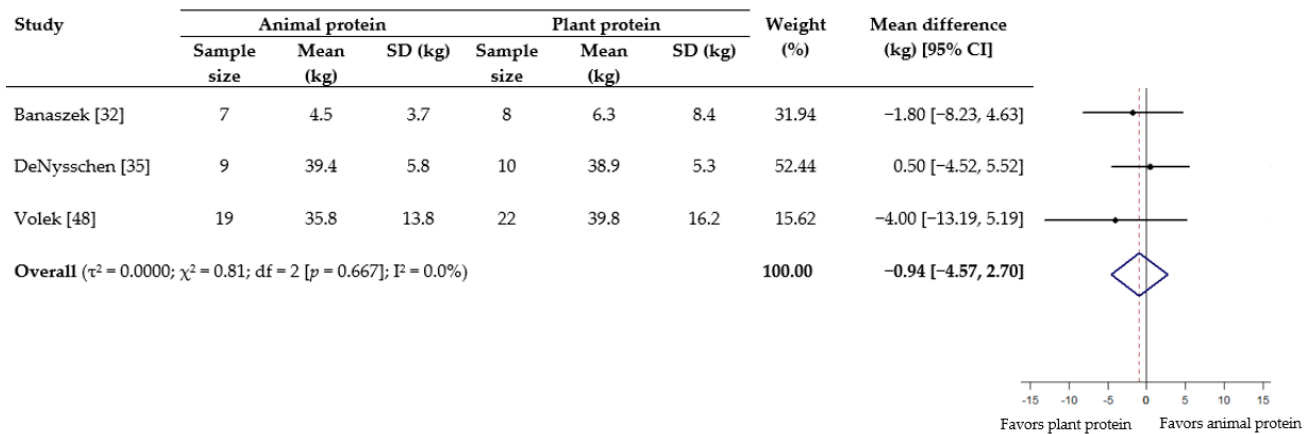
| Study | Animal protein Sample size | Animal protein Mean (kg) | Animal protein SD (kg) | Plant protein Sample size | Plant protein Mean (kg) | Plant protein SD (kg) | Weight (%) | Mean difference (kg) [95% CI] |
|---|---|---|---|---|---|---|---|---|
| Banaszek [32] | 7 | 4.5 | 3.7 | 8 | 6.3 | 8.4 | 31.94 | −1.80 [−8.23, 4.63] |
| DeNysschen [35] | 9 | 39.4 | 5.8 | 10 | 38.9 | 5.3 | 52.44 | 0.50 [−4.52, 5.52] |
| Volek [48] | 19 | 35.8 | 13.8 | 22 | 39.8 | 16.2 | 15.62 | −4.00 [−13.19, 5.19] |
| **Overall** ($\tau^2$ = 0.0000; $\chi^2$ = 0.81; df = 2 [$p$ = 0.667]; $I^2$ = 0.0%) | | | | | | | **100.00** | **−0.94 [−4.57, 2.70]** |

-15 -10 -5 0 5 10 15

Favors plant protein Favors animal protein